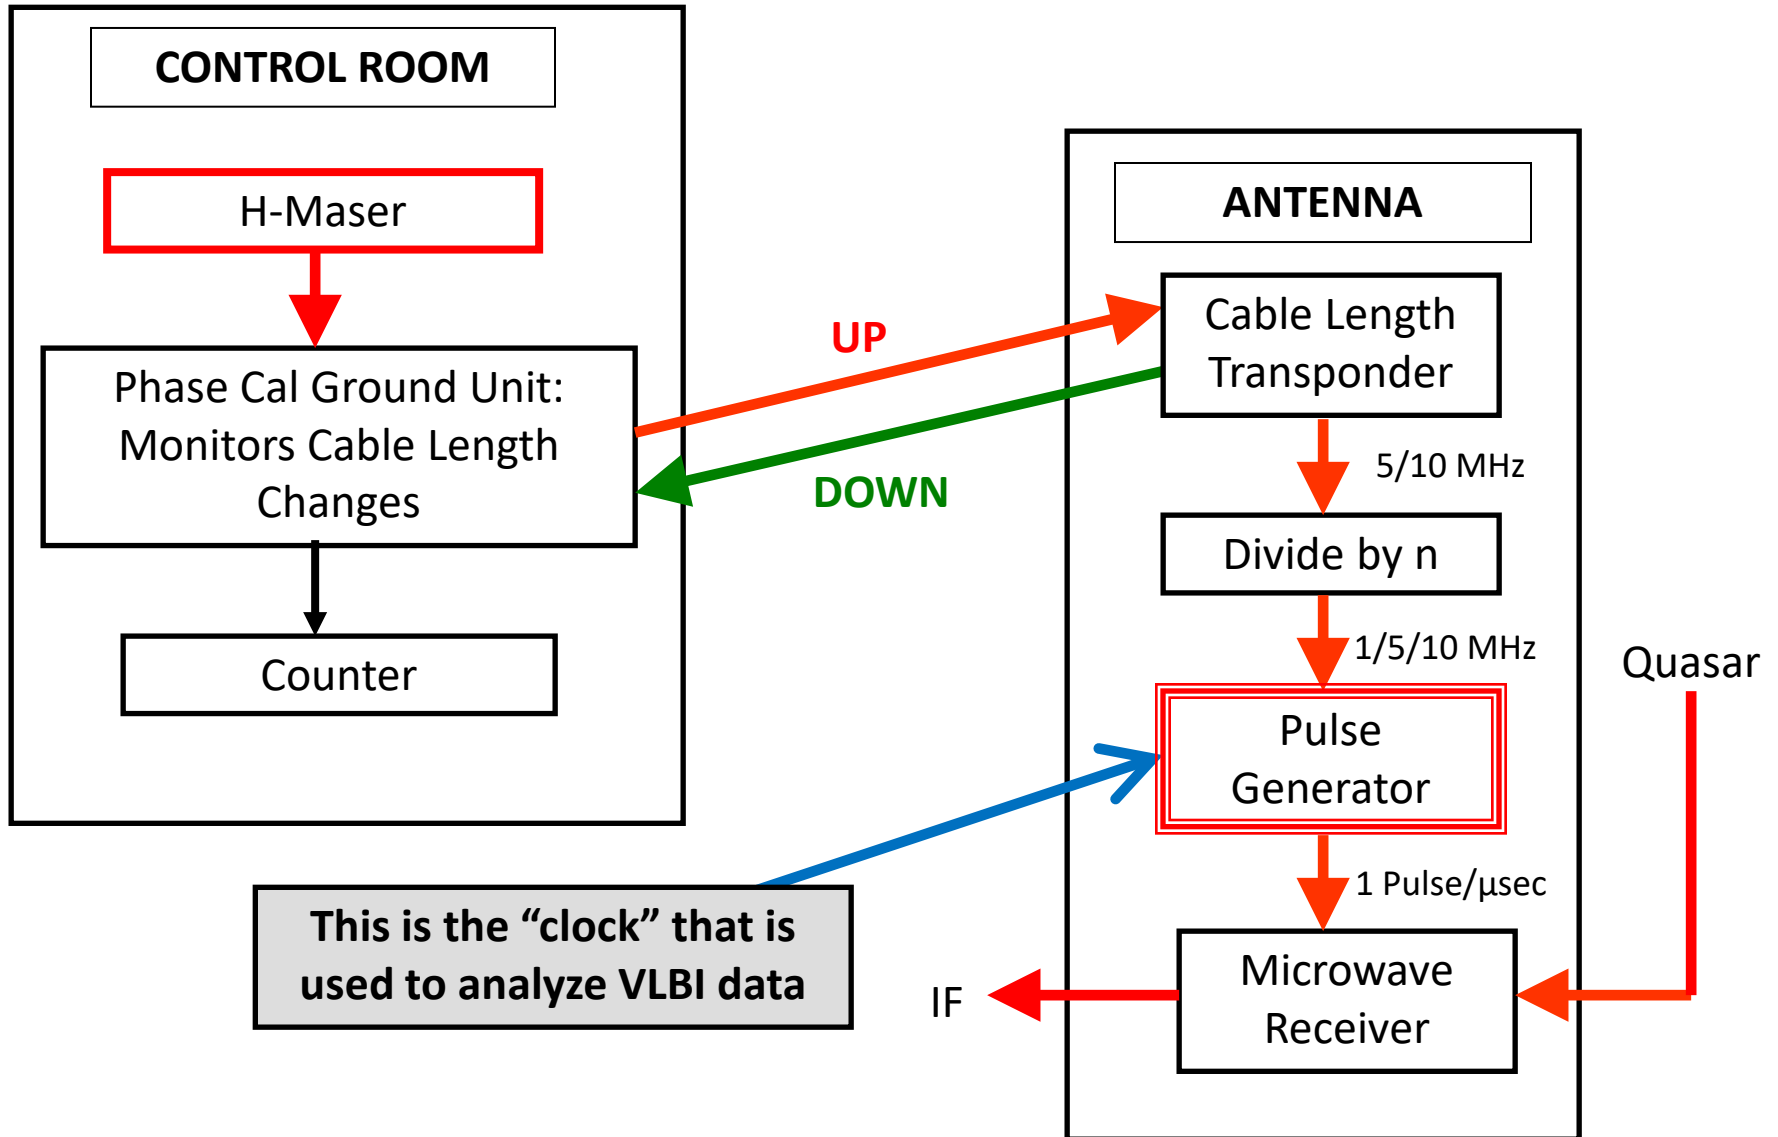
CONTROL ROOM

H-Maser

Phase Cal Ground Unit: Monitors Cable Length Changes

Counter

UP

DOWN

ANTENNA

Cable Length Transponder

5/10 MHz

Divide by n

1/5/10 MHz

Quasar

Pulse Generator

1 Pulse/μsec

This is the “clock” that is used to analyze VLBI data

IF

Microwave Receiver